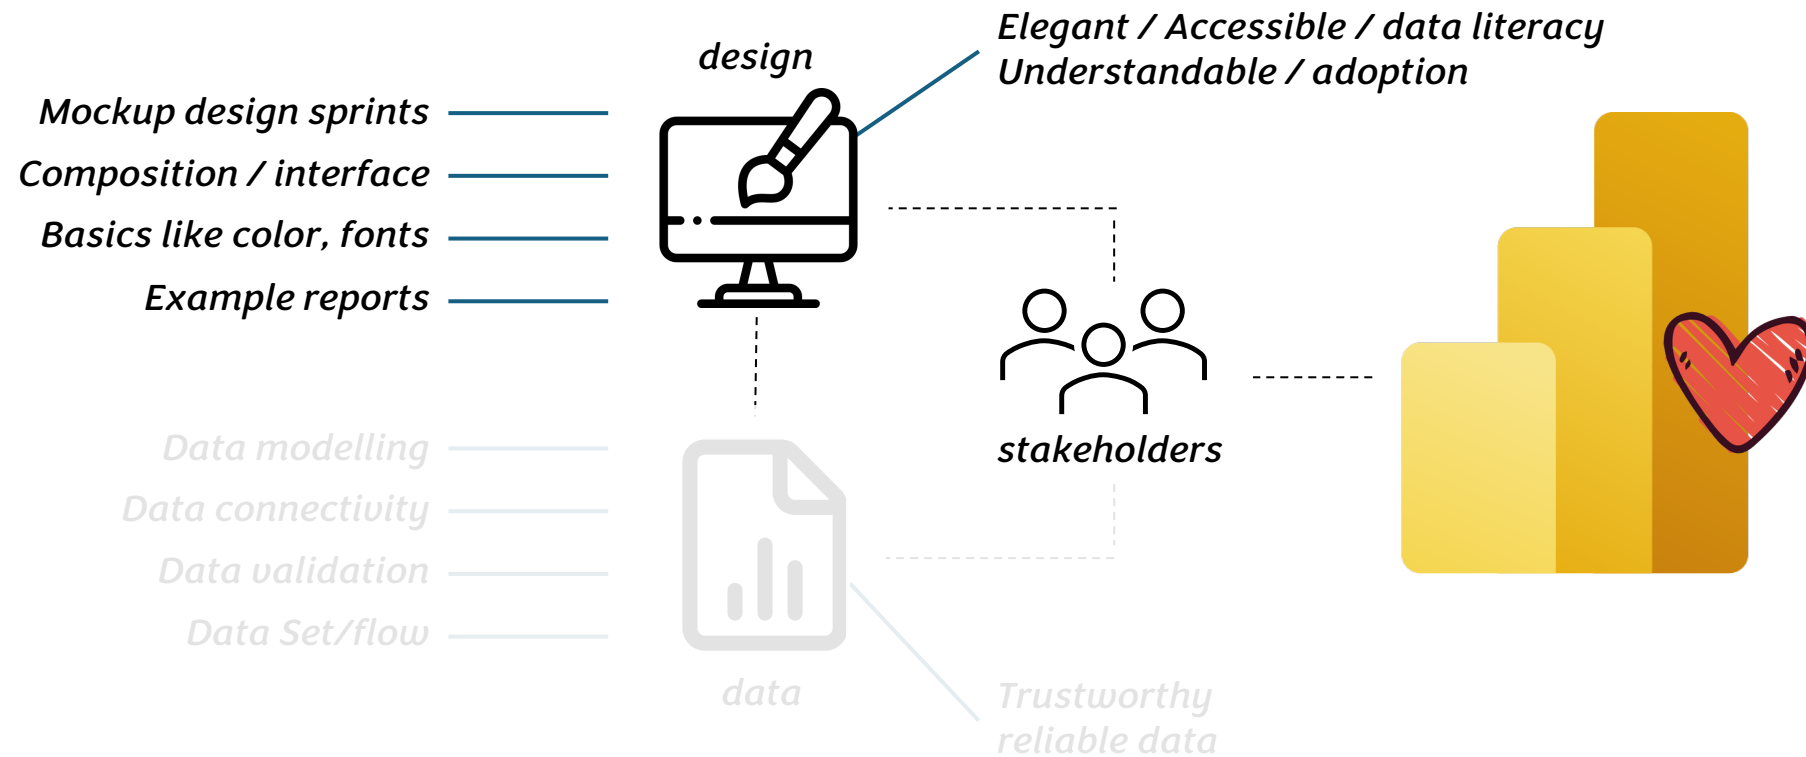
design

Elegant / Accessible / data literacy
Understandable / adoption

Mockup design sprints
Composition / interface
Basics like color, fonts
Example reports

stakeholders

Data modelling
Data connectivity
Data validation
Data Set/flow

data

Trustworthy
reliable data